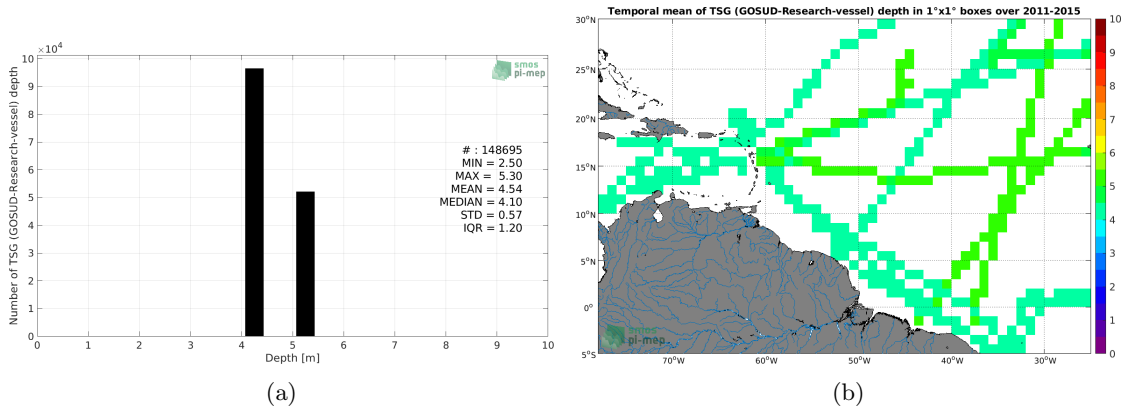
$\times 10^4$

10
9
8
7
6
5
4
3
2
1
0

Number of TSG (GOSUD-Research-vessel) depth

smos pi-mep

# : 148695
MIN = 2.50
MAX = 5.30
MEAN = 4.54
MEDIAN = 4.10
STD = 0.57
IQR = 1.20

0 1 2 3 4 5 6 7 8 9 10
Depth [m]

(a)

Temporal mean of TSG (GOSUD-Research-vessel) depth in 1°x1° boxes over 2011-2015

30°N
25°N
20°N
15°N
10°N
5°N
0°
5°S

70°W 60°W 50°W 40°W 30°W

10
9
8
7
6
5
4
3
2
1
0

smos pi-mep

(b)